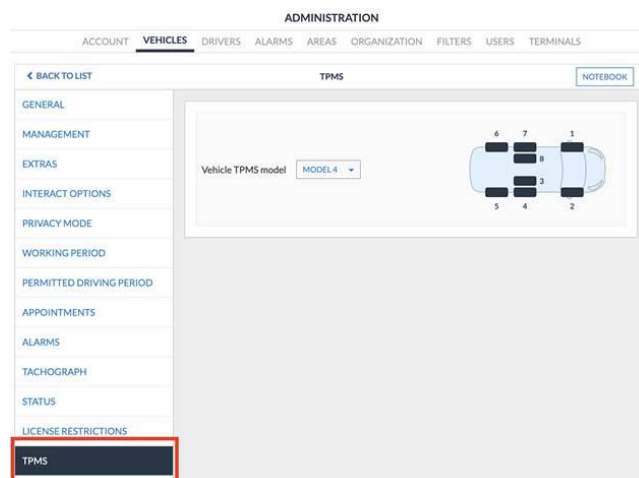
ADMINISTRATION

ACCOUNT VEHICLES DRIVERS ALARMS AREAS ORGANIZATION FILTERS USERS TERMINALS

< BACK TO LIST

TPMS

NOTEBOOK

GENERAL

MANAGEMENT

EXTRAS

INTERACT OPTIONS

PRIVACY MODE

WORKING PERIOD

PERMITTED DRIVING PERIOD

APPOINTMENTS

ALARMS

TACHOGRAPH

STATUS

LICENSE RESTRICTIONS

TPMS

Vehicle TPMS model MODEL 4

6 7 1

8

3

5 4 2